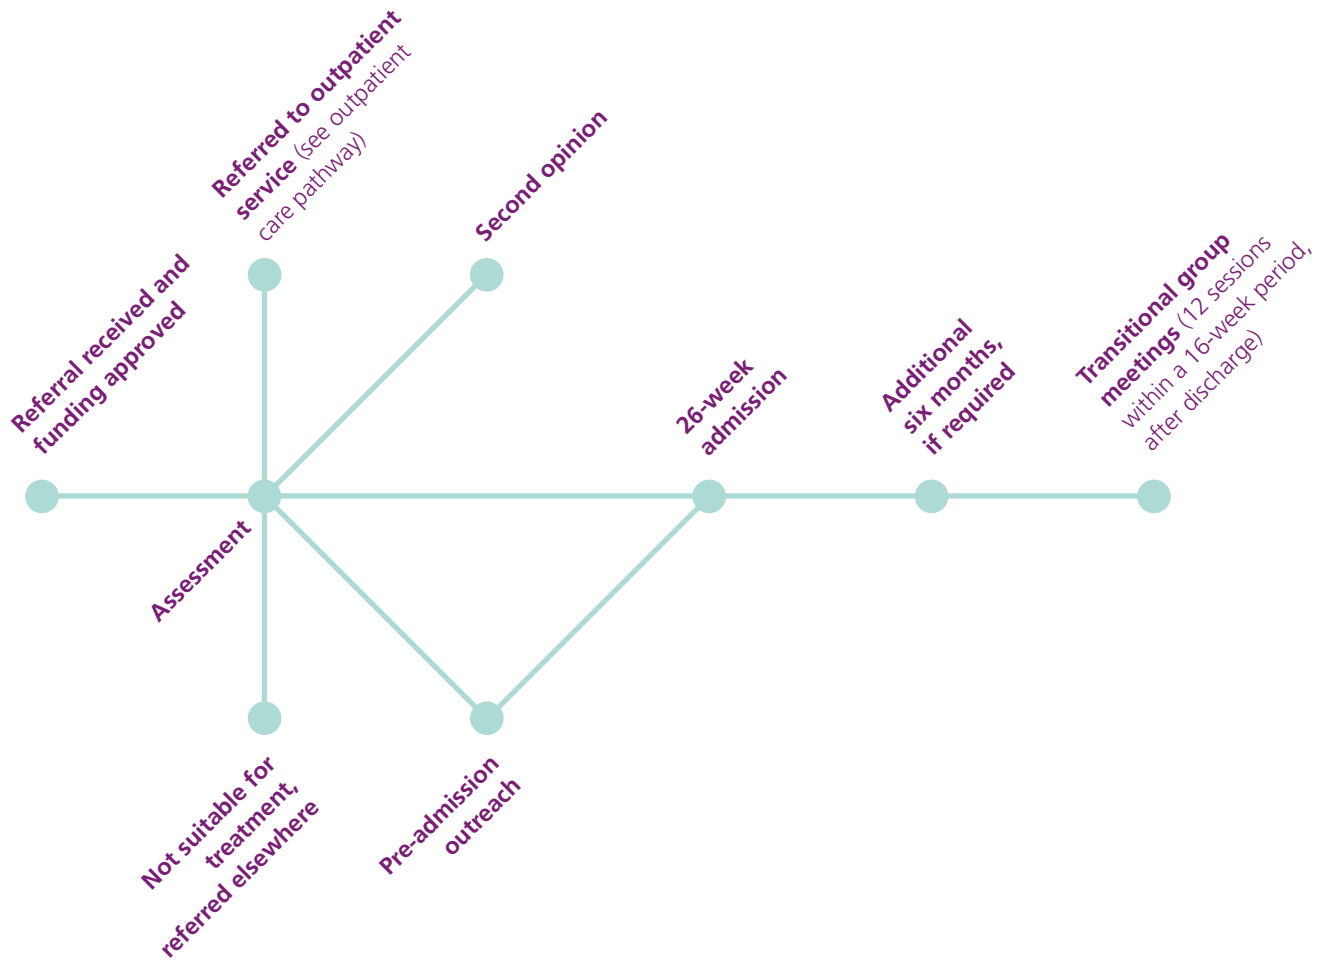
Referral received and funding approved

Referred to outpatient service (see outpatient care pathway)

Second opinion

Assessment

26-week admission

Additional six months, if required

Transitional group meetings (12 sessions within a 16-week period, after discharge)

Not suitable for treatment, referred elsewhere

Pre-admission outreach